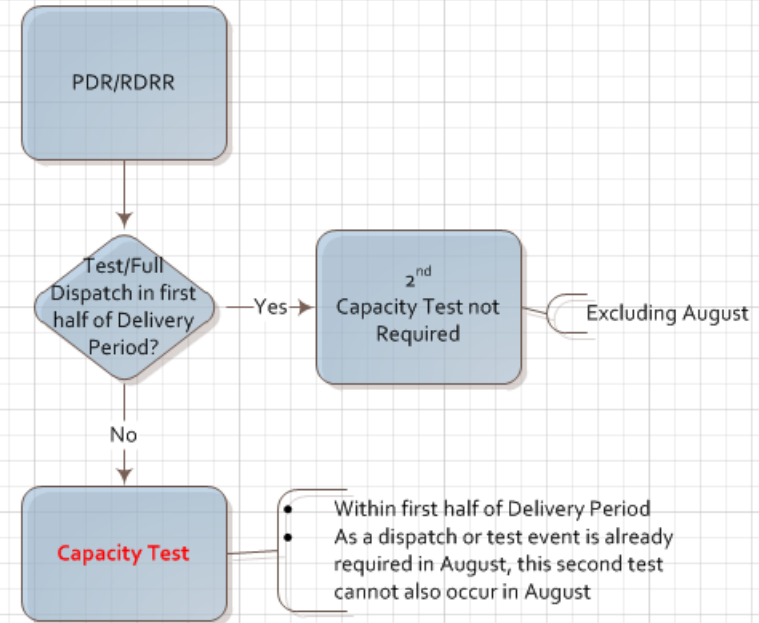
PDR/RDRR

Test/Full Dispatch in first half of Delivery Period?

Yes

$2^{nd}$ Capacity Test not Required

Excluding August

No

Capacity Test

- Within first half of Delivery Period
- As a dispatch or test event is already required in August, this second test cannot also occur in August